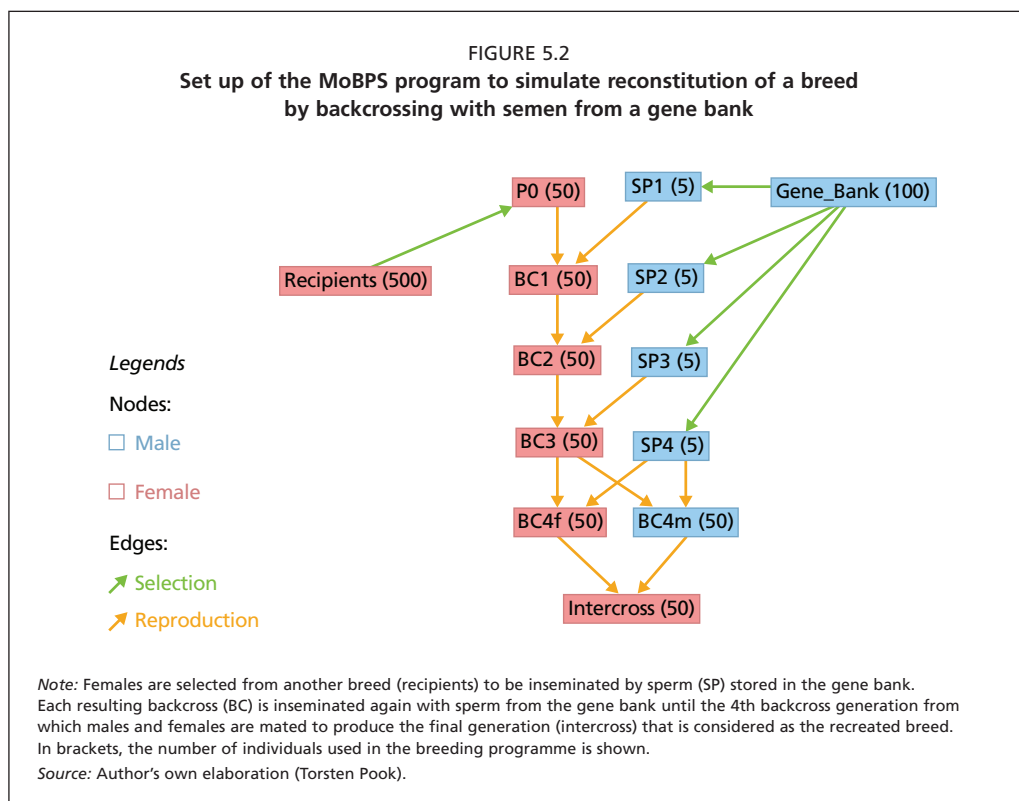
FIGURE 5.2
Set up of the MoBPS program to simulate reconstitution of a breed by backcrossing with semen from a gene bank

P0 (50)
SP1 (5)
Gene_Bank (100)
Recipients (500)
BC1 (50)
SP2 (5)
BC2 (50)
SP3 (5)
BC3 (50)
SP4 (5)
BC4f (50)
BC4m (50)
Intercross (50)

Legends
Nodes:
☐ Male
☐ Female
Edges:
Selection
Reproduction

Note: Females are selected from another breed (recipients) to be inseminated by sperm (SP) stored in the gene bank. Each resulting backcross (BC) is inseminated again with sperm from the gene bank until the 4th backcross generation from which males and females are mated to produce the final generation (intercross) that is considered as the recreated breed. In brackets, the number of individuals used in the breeding programme is shown.
Source: Author's own elaboration (Torsten Pook).